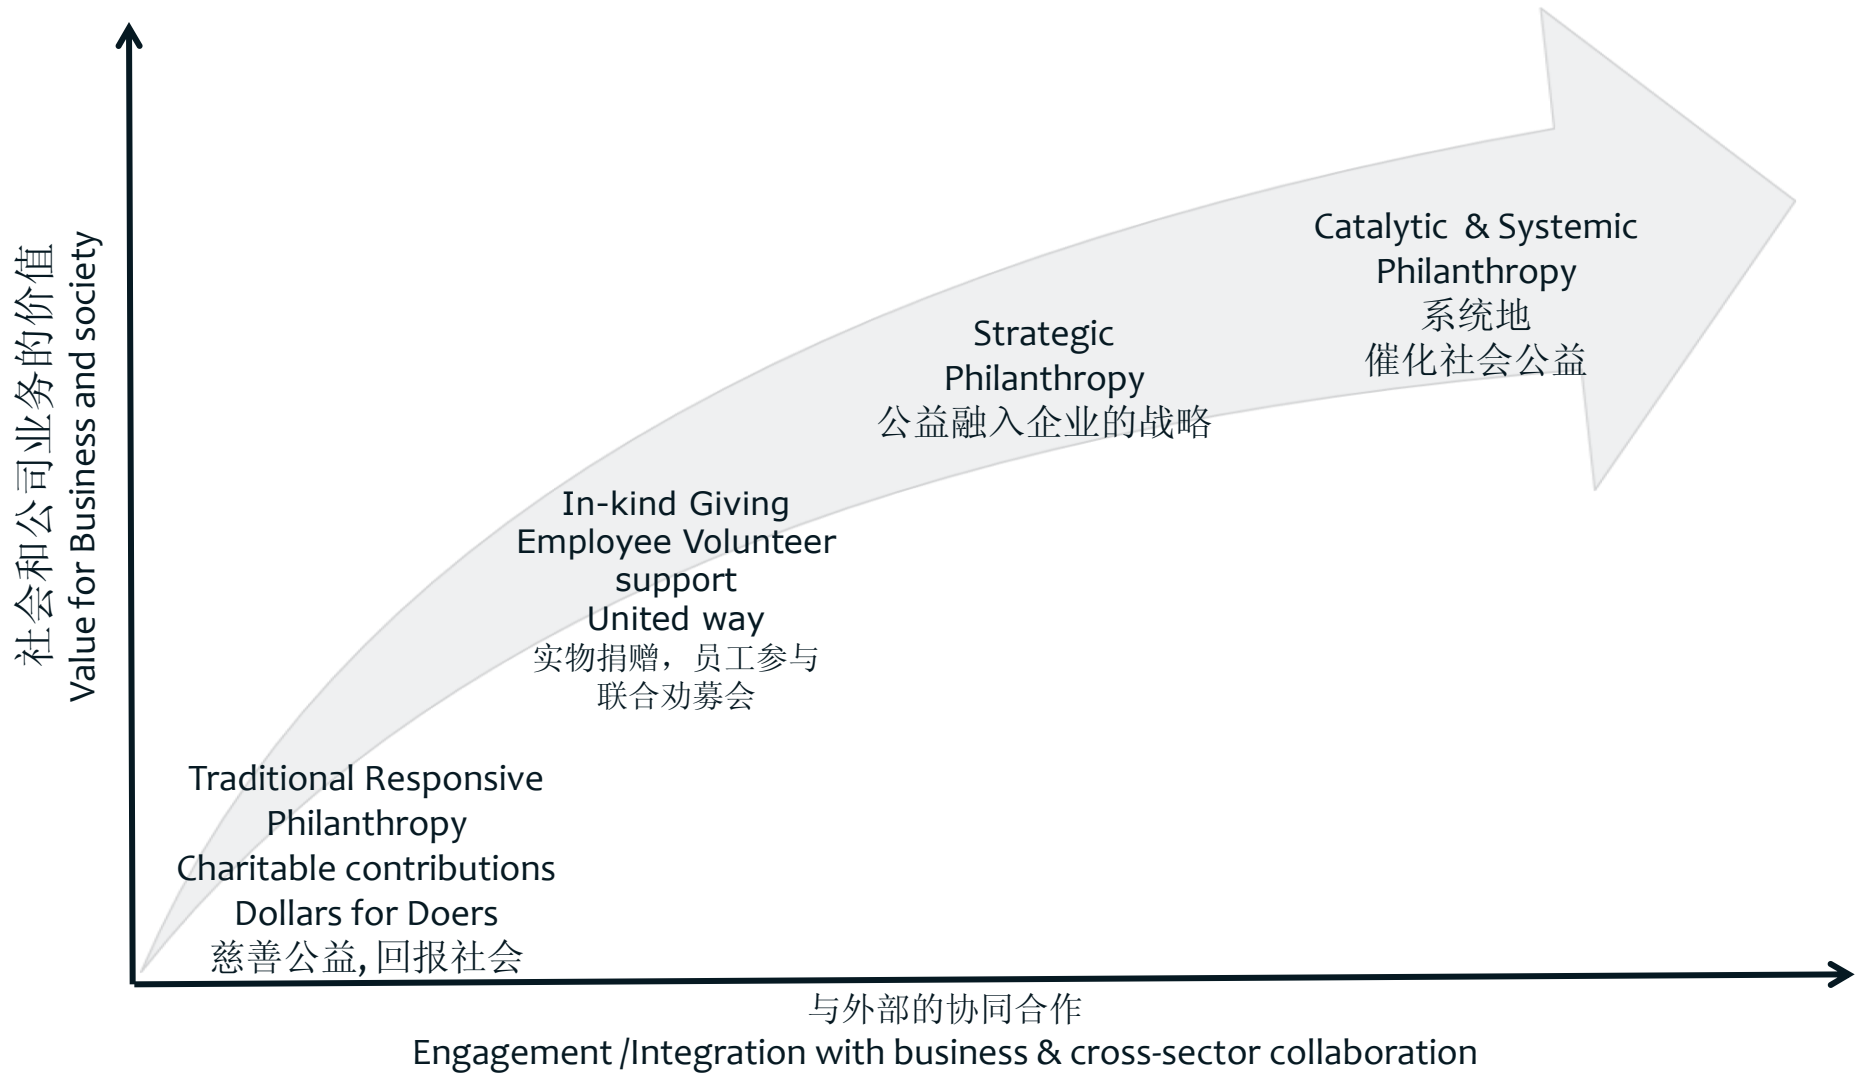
社会和公司业务的价值
Value for Business and society

Catalytic & Systemic Philanthropy
系统地
催化社会公益

Strategic Philanthropy
公益融入企业的战略

In-kind Giving
Employee Volunteer support
United way
实物捐赠，员工参与
联合劝募会

Traditional Responsive Philanthropy
Charitable contributions
Dollars for Doers
慈善公益, 回报社会

与外部的协同合作
Engagement /Integration with business & cross-sector collaboration